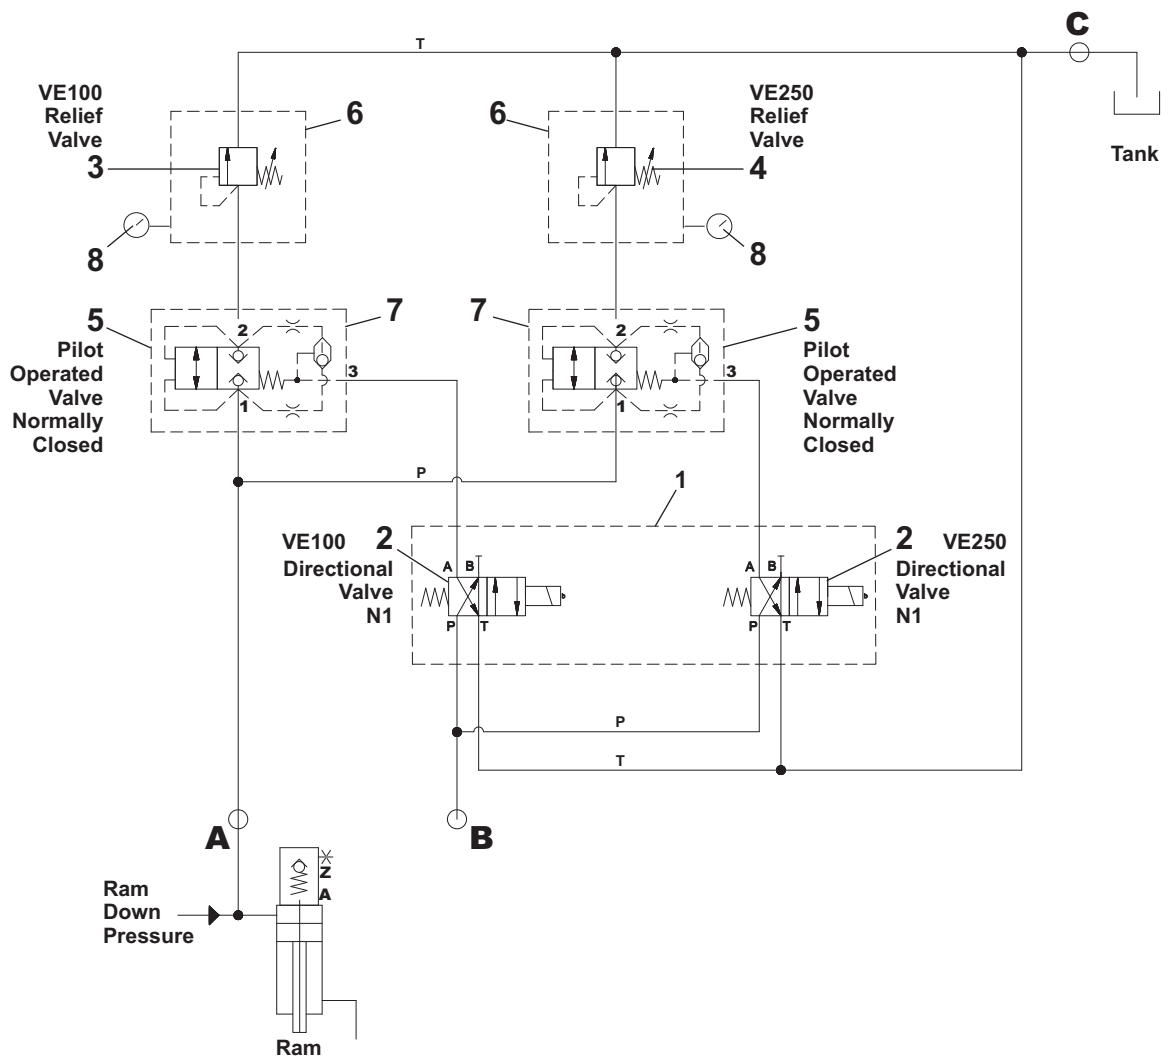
T

C

Tank

VE100 Relief Valve

6

3

8

6

VE250 Relief Valve

4

8

5

Pilot Operated Valve Normally Closed

2

1

7

7

2

1

3

5

Pilot Operated Valve Normally Closed

3

P

1

VE100 Directional Valve N1

2

A B

P T

2

VE250 Directional Valve N1

A B

P T

P

T

A

B

Ram Down Pressure

Z

A

Ram